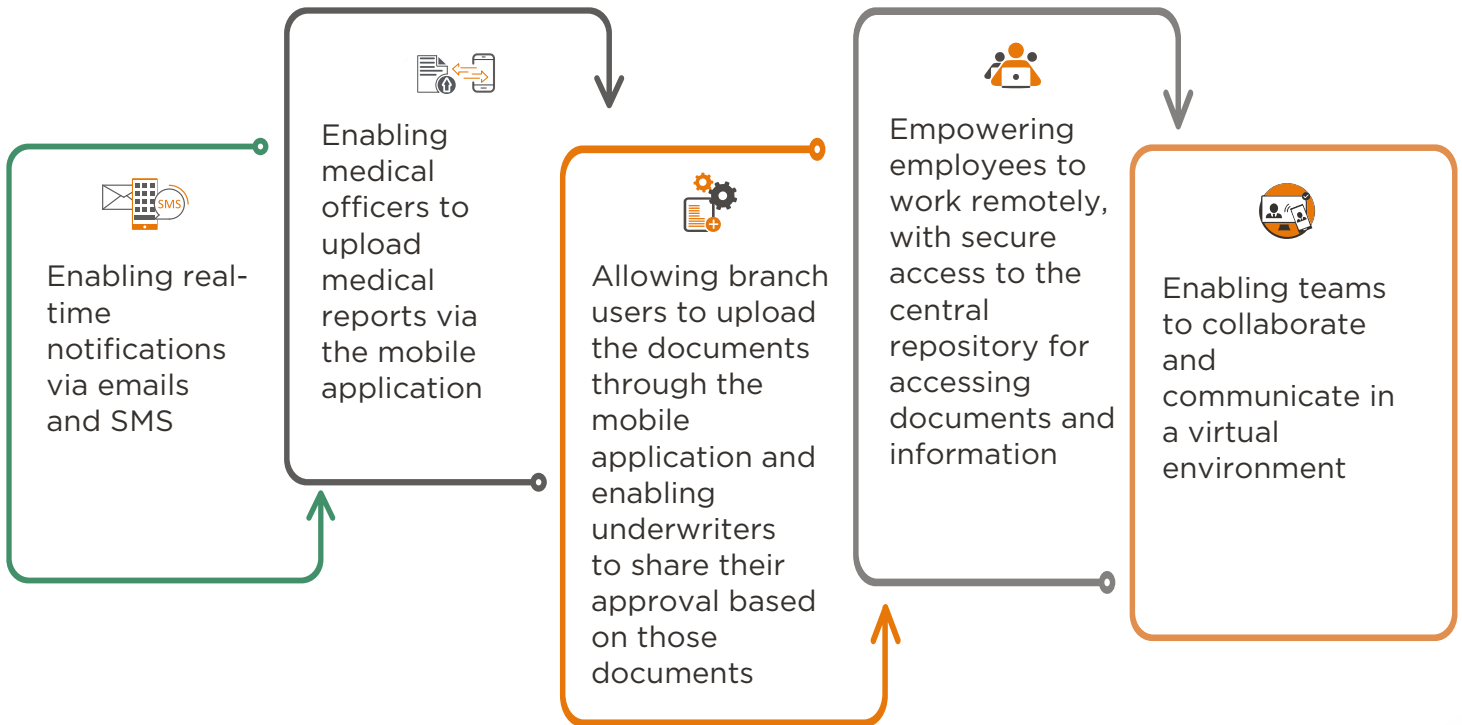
SMS

Enabling real-time notifications via emails and SMS

Enabling medical officers to upload medical reports via the mobile application

Allowing branch users to upload the documents through the mobile application and enabling underwriters to share their approval based on those documents

Empowering employees to work remotely, with secure access to the central repository for accessing documents and information

Enabling teams to collaborate and communicate in a virtual environment